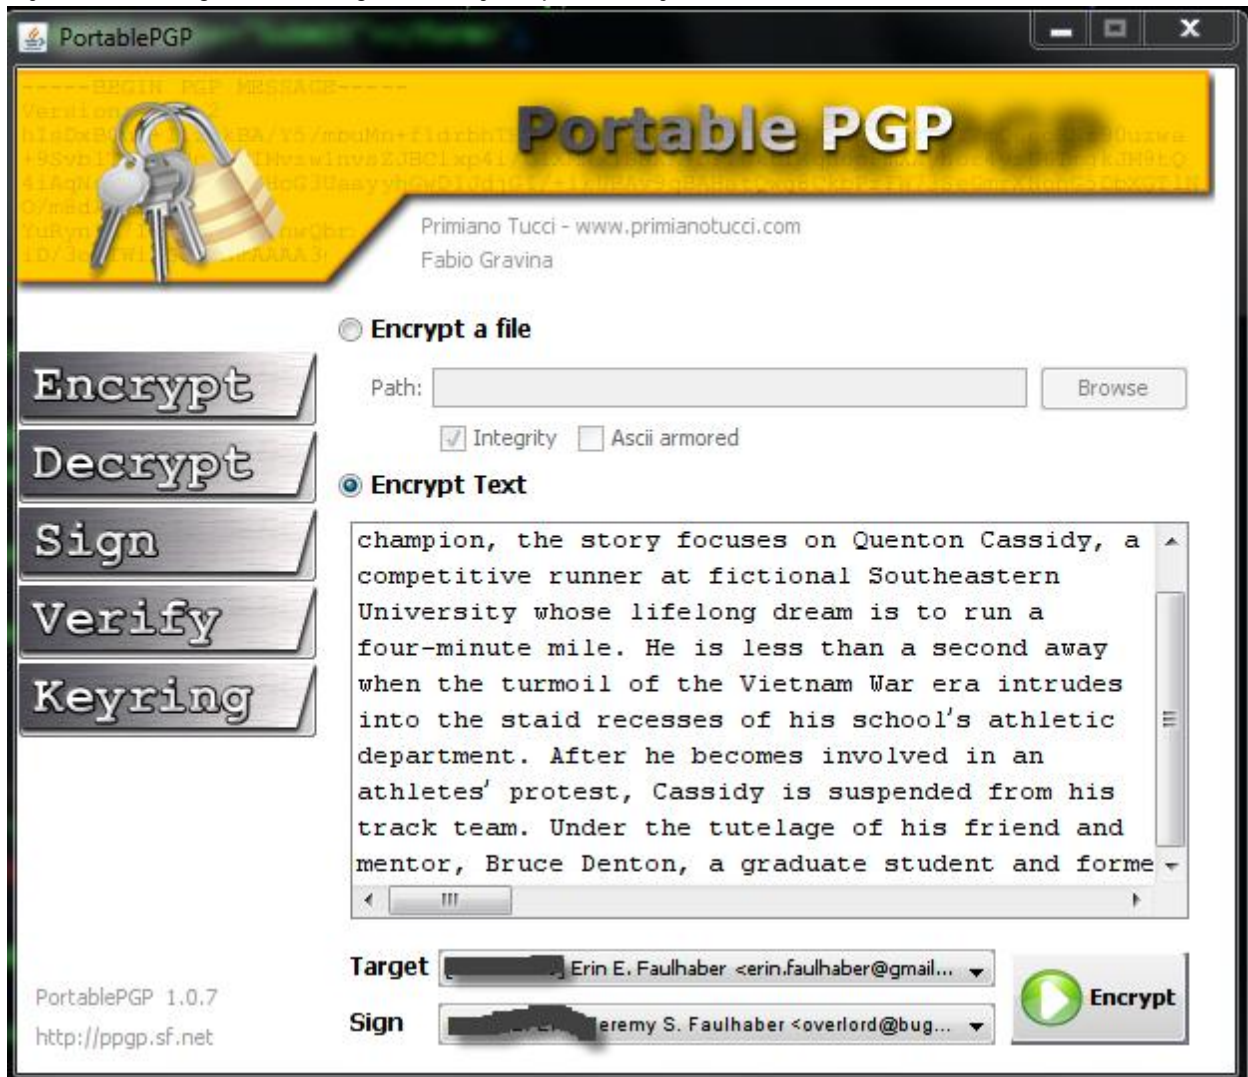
PortablePGP

-----BEGIN PGP MESSAGE-----
Version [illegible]

Portable PGP

Primiano Tucci - www.primianotucci.com
Fabio Gravina

Encrypt
Decrypt
Sign
Verify
Keyring

Encrypt a file

Path: Browse

Integrity Ascii armored

Encrypt Text

champion, the story focuses on Quenton Cassidy, a competitive runner at fictional Southeastern University whose lifelong dream is to run a four-minute mile. He is less than a second away when the turmoil of the Vietnam War era intrudes into the staid recesses of his school's athletic department. After he becomes involved in an athletes' protest, Cassidy is suspended from his track team. Under the tutelage of his friend and mentor, Bruce Denton, a graduate student and forme

Target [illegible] Erin E. Faulhaber <erin.faulhaber@gmail...

Sign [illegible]eremy S. Faulhaber <overlord@bug...

Encrypt

PortablePGP 1.0.7
http://ppgp.sf.net